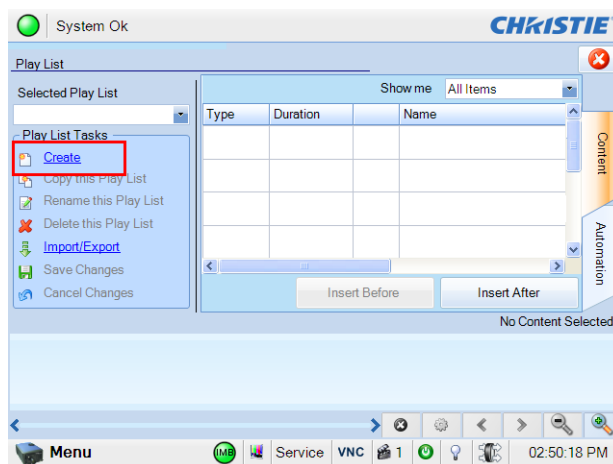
System Ok

CHRISTIE

Play List

Selected Play List

Play List Tasks

Create

Copy this Play List

Rename this Play List

Delete this Play List

Import/Export

Save Changes

Cancel Changes

Show me All Items

| Type | Duration | | Name |
|---|---|---|---|
| | | | |
| | | | |
| | | | |
| | | | |

Insert Before

Insert After

Content

Automation

No Content Selected

Menu

IMB

Service

VNC

1

02:50:18 PM